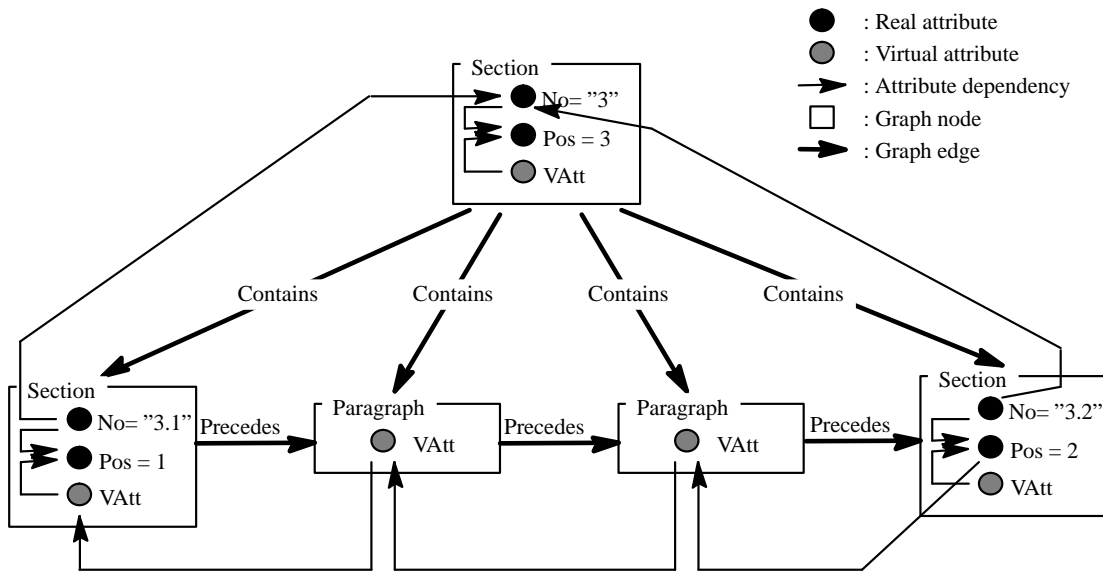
: Real attribute
: Virtual attribute
: Attribute dependency
: Graph node
: Graph edge

Section
No= "3"
Pos = 3
VAtt

Contains
Contains
Contains
Contains

Section
No= "3.1"
Pos = 1
VAtt

Precedes

Paragraph
VAtt

Precedes

Paragraph
VAtt

Precedes

Section
No= "3.2"
Pos = 2
VAtt